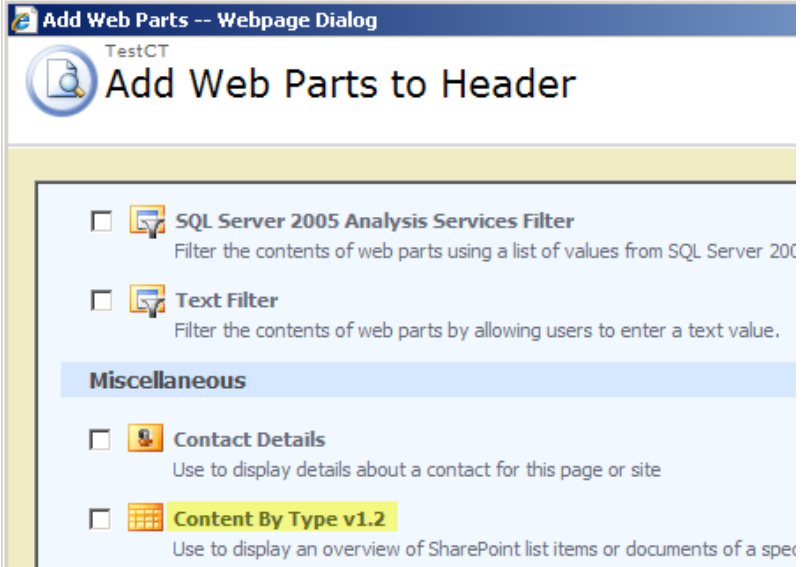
Add Web Parts -- Webpage Dialog

TestCT
Add Web Parts to Header

SQL Server 2005 Analysis Services Filter
Filter the contents of web parts using a list of values from SQL Server 200

Text Filter
Filter the contents of web parts by allowing users to enter a text value.

Miscellaneous

Contact Details
Use to display details about a contact for this page or site

Content By Type v1.2
Use to display an overview of SharePoint list items or documents of a spec